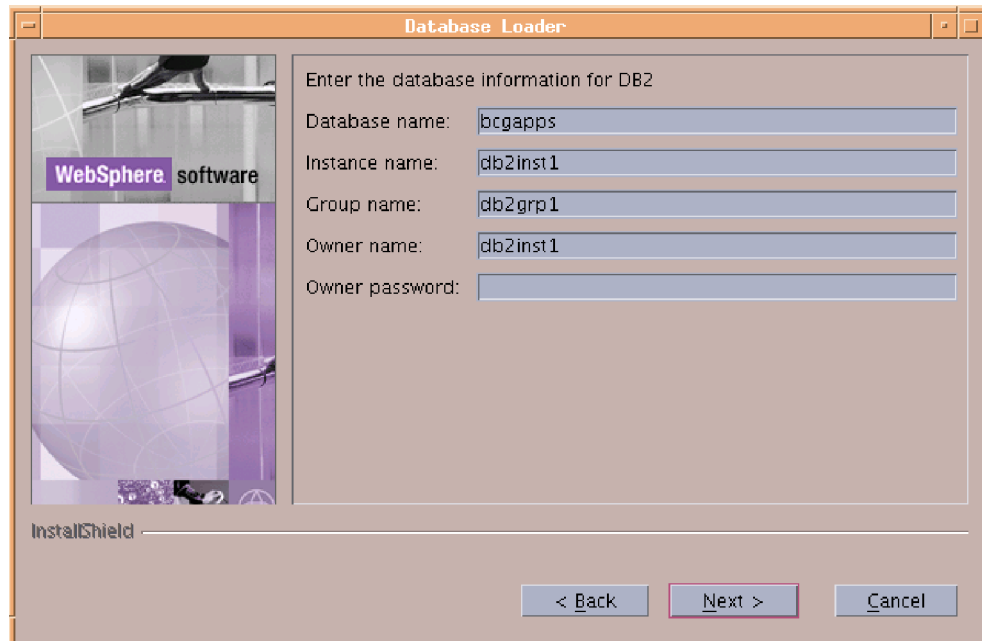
Database Loader

WebSphere. software

Enter the database information for DB2

Database name: bcgapps

Instance name: db2inst1

Group name: db2grp1

Owner name: db2inst1

Owner password:

InstallShield

< Back

Next >

Cancel